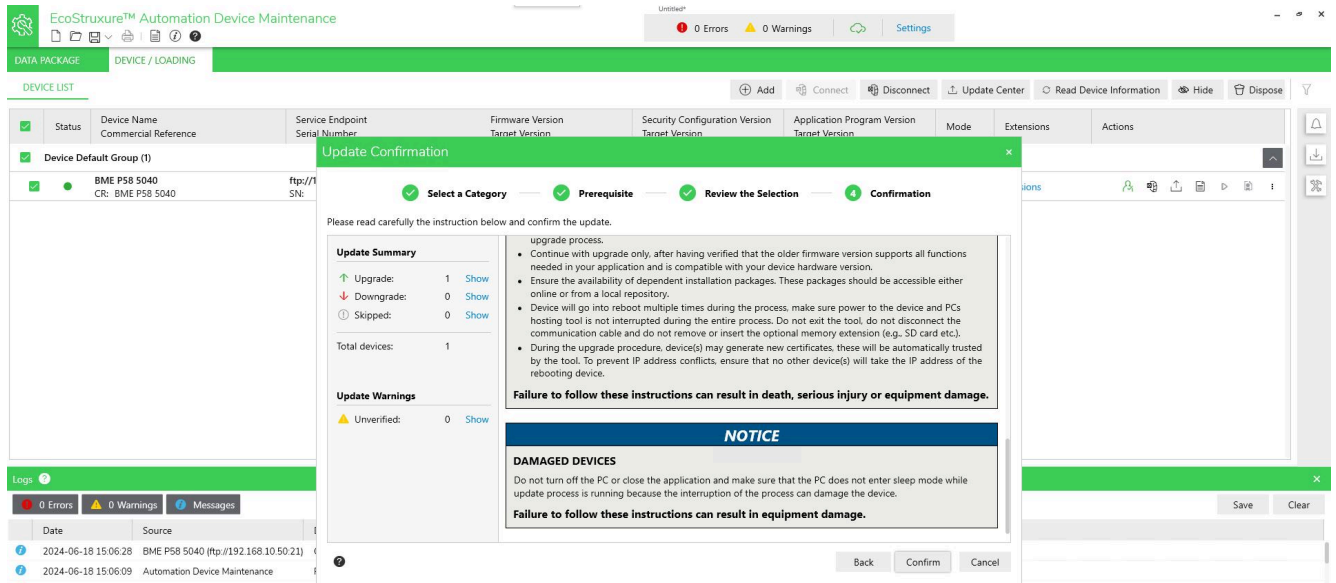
EcoStruxure™ Automation Device Maintenance

Untitled*

0 Errors 0 Warnings Settings

DATA PACKAGE DEVICE / LOADING

DEVICE LIST

Add Connect Disconnect Update Center Read Device Information Hide Dispose

| | Status | Device Name Commercial Reference | Service Endpoint Serial Number | Firmware Version Target Version | Security Configuration Version Target Version | Application Program Version Target Version | Mode | Extensions | Actions |
|---|---|---|---|---|---|---|---|---|---|

Device Default Group (1)

BME P58 5040
CR: BME P58 5040
ftp://1
SN:

Update Confirmation

Select a Category Prerequisite Review the Selection 4 Confirmation

Please read carefully the instruction below and confirm the update.

Update Summary

Upgrade: 1 Show
Downgrade: 0 Show
Skipped: 0 Show

Total devices: 1

Update Warnings

Unverified: 0 Show

upgrade process.
• Continue with upgrade only, after having verified that the older firmware version supports all functions needed in your application and is compatible with your device hardware version.
• Ensure the availability of dependent installation packages. These packages should be accessible either online or from a local repository.
• Device will go into reboot multiple times during the process, make sure power to the device and PCs hosting tool is not interrupted during the entire process. Do not exit the tool, do not disconnect the communication cable and do not remove or insert the optional memory extension (e.g., SD card etc.).
• During the upgrade procedure, device(s) may generate new certificates, these will be automatically trusted by the tool. To prevent IP address conflicts, ensure that no other device(s) will take the IP address of the rebooting device.

Failure to follow these instructions can result in death, serious injury or equipment damage.

NOTICE

DAMAGED DEVICES

Do not turn off the PC or close the application and make sure that the PC does not enter sleep mode while update process is running because the interruption of the process can damage the device.

Failure to follow these instructions can result in equipment damage.

Back Confirm Cancel

Logs

0 Errors 0 Warnings Messages

Save Clear

| Date | Source |
|---|---|
| 2024-06-18 15:06:28 | BME P58 5040 (ftp://192.168.10.50:21) |
| 2024-06-18 15:06:09 | Automation Device Maintenance |